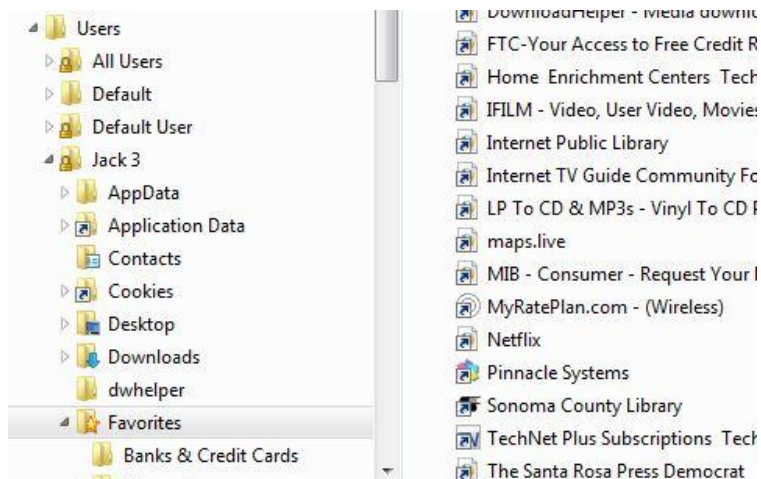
Users
All Users
Default
Default User
Jack 3
AppData
Application Data
Contacts
Cookies
Desktop
Downloads
dwhelper
Favorites
Banks & Credit Cards

DownloadHelper - Media downlo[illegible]
FTC-Your Access to Free Credit R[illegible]
Home Enrichment Centers Tech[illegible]
IFILM - Video, User Video, Movies
Internet Public Library
Internet TV Guide Community Fo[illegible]
LP To CD & MP3s - Vinyl To CD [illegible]
maps.live
MIB - Consumer - Request Your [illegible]
MyRatePlan.com - (Wireless)
Netflix
Pinnacle Systems
Sonoma County Library
TechNet Plus Subscriptions Tech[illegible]
The Santa Rosa Press Democrat